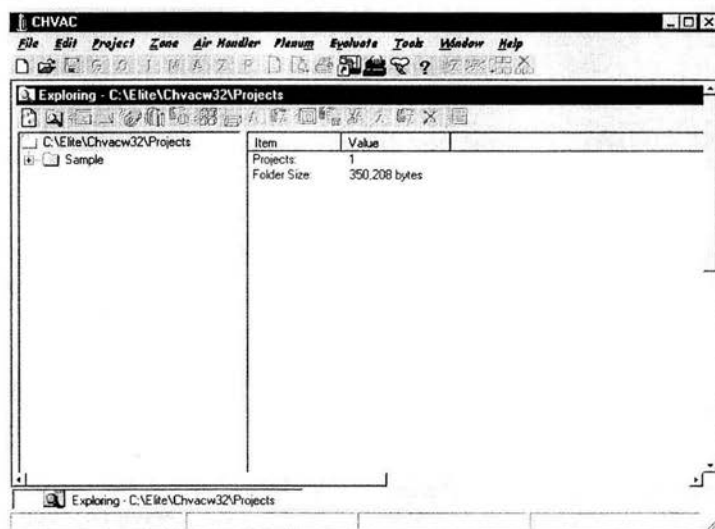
CHVAC

File Edit Project Zone Air Handler Plenum Evaluate Tools Window Help

Exploring - C:\Elite\Chvacw32\Projects

C:\Elite\Chvacw32\Projects

Sample

| Item | Value |
|---|---|
| Projects: | 1 |
| Folder Size: | 350,208 bytes |

Exploring - C:\Elite\Chvacw32\Projects